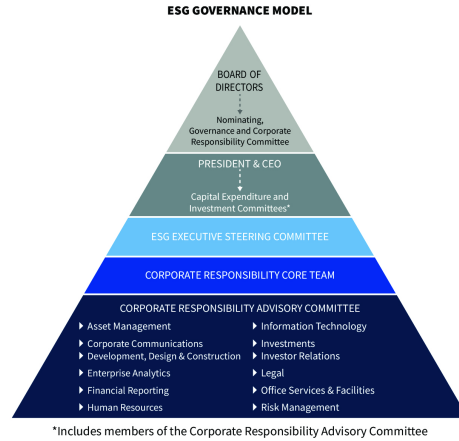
ESG GOVERNANCE MODEL

BOARD OF DIRECTORS

Nominating, Governance and Corporate Responsibility Committee

PRESIDENT & CEO

Capital Expenditure and Investment Committees*

ESG EXECUTIVE STEERING COMMITTEE

CORPORATE RESPONSIBILITY CORE TEAM

CORPORATE RESPONSIBILITY ADVISORY COMMITTEE

Asset Management
Corporate Communications
Development, Design & Construction
Enterprise Analytics
Financial Reporting
Human Resources

Information Technology
Investments
Investor Relations
Legal
Office Services & Facilities
Risk Management

*Includes members of the Corporate Responsibility Advisory Committee